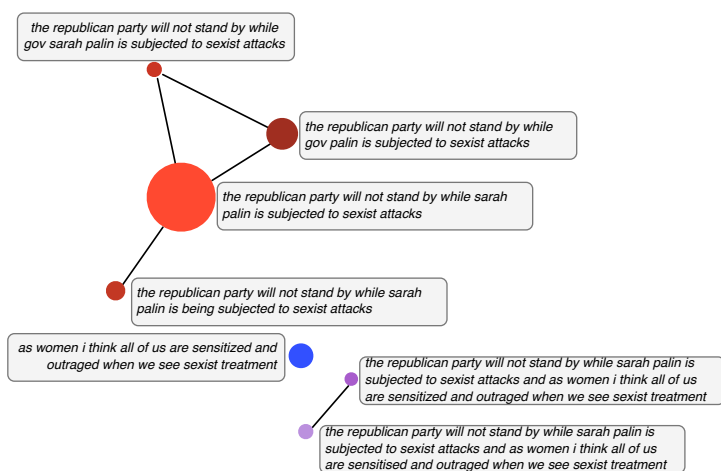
the republican party will not stand by while gov sarah palin is subjected to sexist attacks

the republican party will not stand by while gov palin is subjected to sexist attacks

the republican party will not stand by while sarah palin is subjected to sexist attacks

the republican party will not stand by while sarah palin is being subjected to sexist attacks

as women i think all of us are sensitized and outraged when we see sexist treatment

the republican party will not stand by while sarah palin is subjected to sexist attacks and as women i think all of us are sensitized and outraged when we see sexist treatment

the republican party will not stand by while sarah palin is subjected to sexist attacks and as women i think all of us are sensitised and outraged when we see sexist treatment